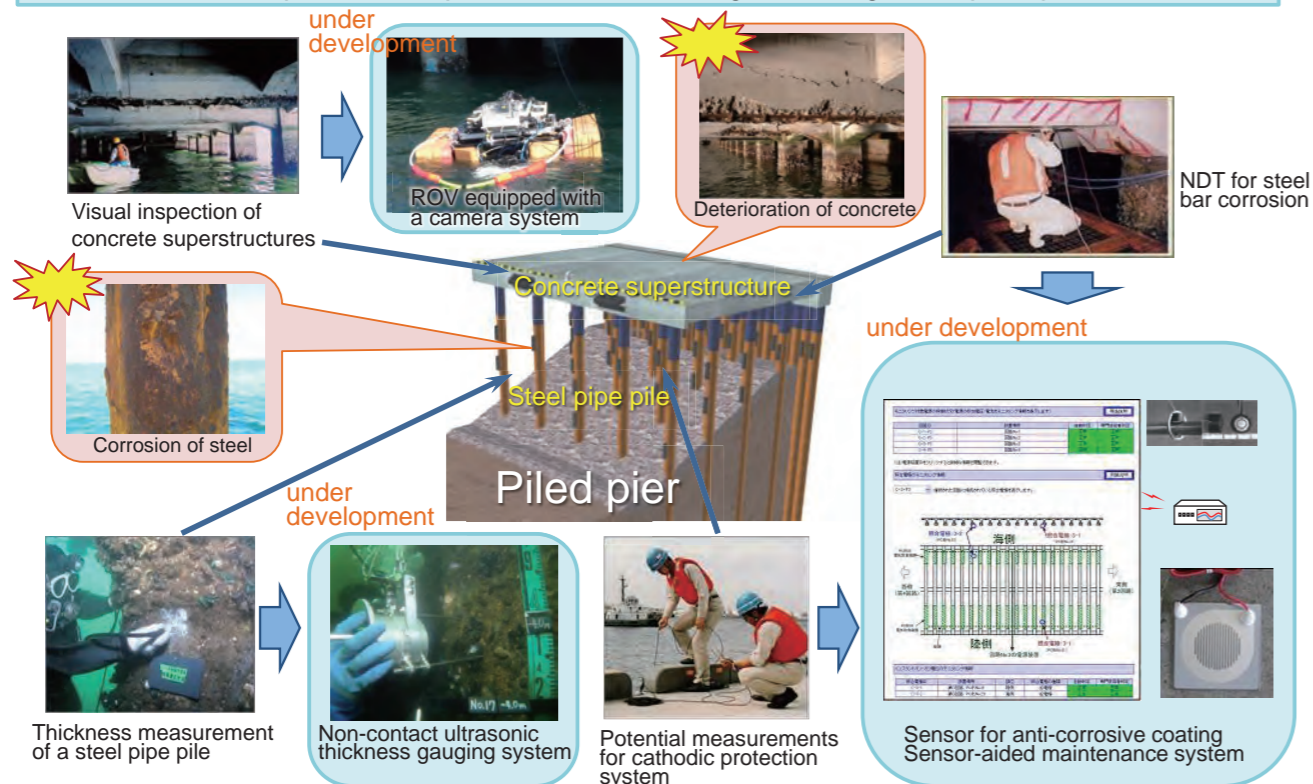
under development

ROV equipped with a camera system

Visual inspection of concrete superstructures

Deterioration of concrete

NDT for steel bar corrosion

Concrete superstructure

Corrosion of steel

Steel pipe pile

under development

Piled pier

under development

Thickness measurement of a steel pipe pile

Non-contact ultrasonic thickness gauging system

Potential measurements for cathodic protection system

海側

陸側

Sensor for anti-corrosive coating
Sensor-aided maintenance system